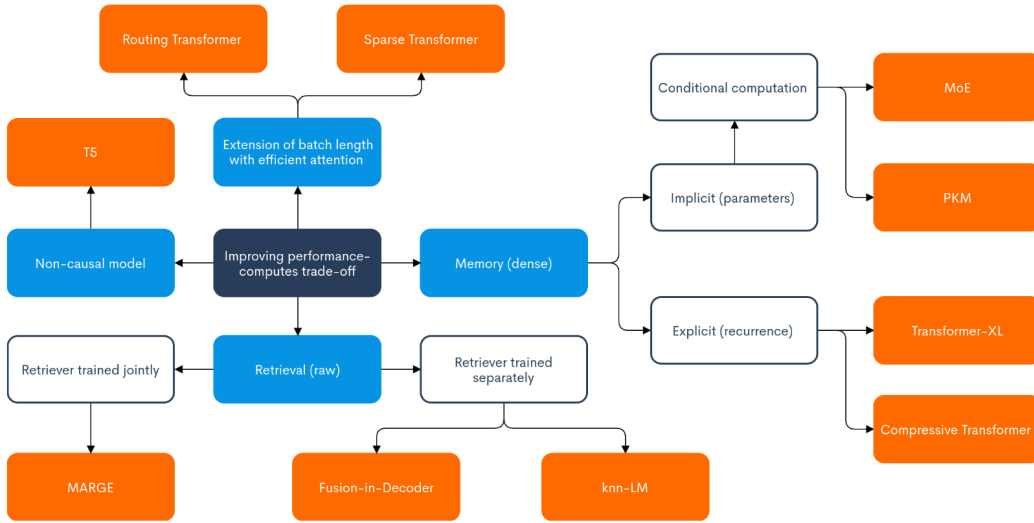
Routing Transformer

Sparse Transformer

T5

Extension of batch length with efficient attention

Conditional computation

MoE

Implicit (parameters)

PKM

Non-causal model

Improving performance-computes trade-off

Memory (dense)

Explicit (recurrence)

Transformer-XL

Retriever trained jointly

Retrieval (raw)

Retriever trained separately

Compressive Transformer

MARGE

Fusion-in-Decoder

knn-LM